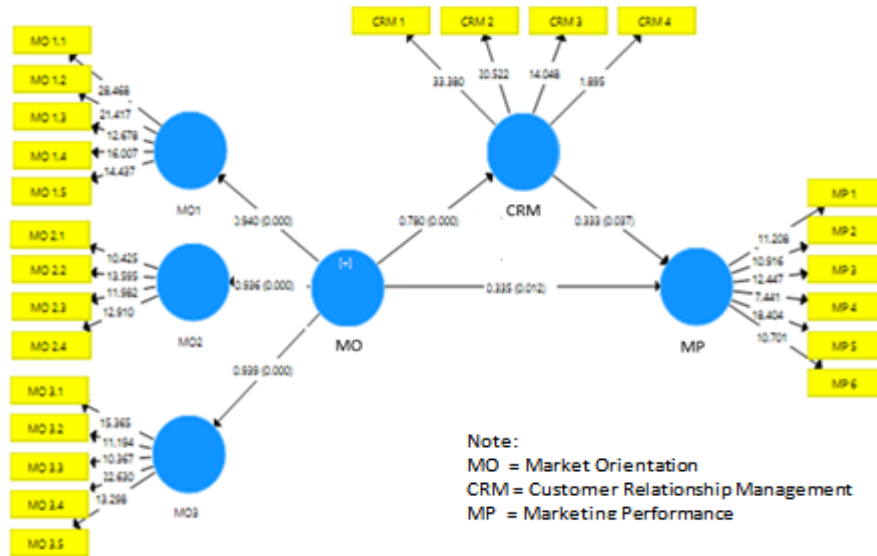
CRM 1
CRM 2
CRM 3
CRM 4
33.380
30.522
14.048
1.895
MO 1.1
MO 1.2
MO 1.3
MO 1.4
MO 1.5
28.468
21.417
12.678
16.007
14.437
MO1
3.940 (0.000)
0.780 (0.000)
CRM
0.333 (0.037)
MO 2.1
MO 2.2
MO 2.3
MO 2.4
10.425
13.595
11.982
12.910
MO2
0.936 (0.000)
[+]
MO
0.335 (0.012)
MP
MP 1
MP 2
MP 3
MP 4
MP 5
MP 6
11.208
10.916
12.447
7.441
16.404
10.701
0.939 (0.000)
MO 3.1
MO 3.2
MO 3.3
MO 3.4
MO 3.5
15.365
11.194
10.367
32.630
13.298
MO3
Note:
MO = Market Orientation
CRM = Customer Relationship Management
MP = Marketine Performance